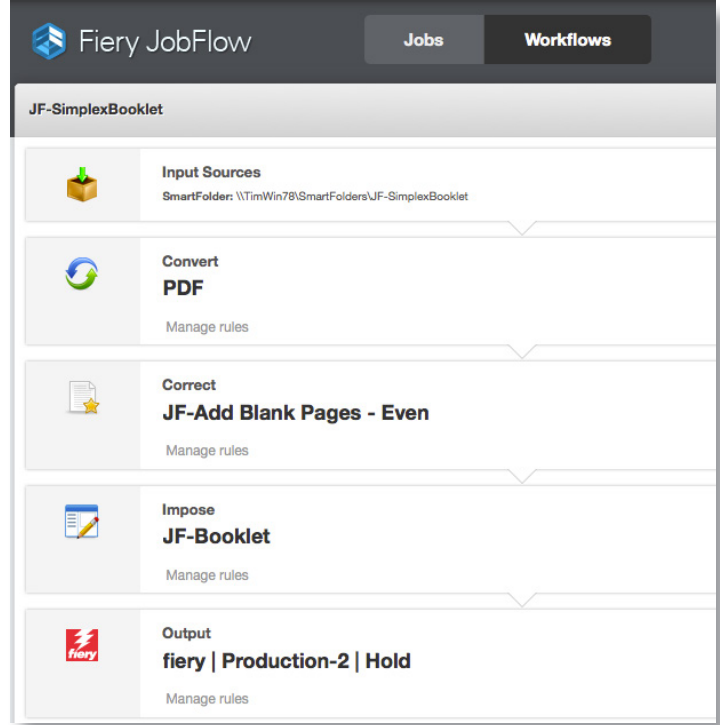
Fiery JobFlow

Jobs

Workflows

JF-SimplexBooklet

Input Sources

SmartFolder: \\TimWin78\SmartFolders\JF-SimplexBooklet

Convert

PDF

Manage rules

Correct

JF-Add Blank Pages - Even

Manage rules

Impose

JF-Booklet

Manage rules

fiery

Output

fiery | Production-2 | Hold

Manage rules